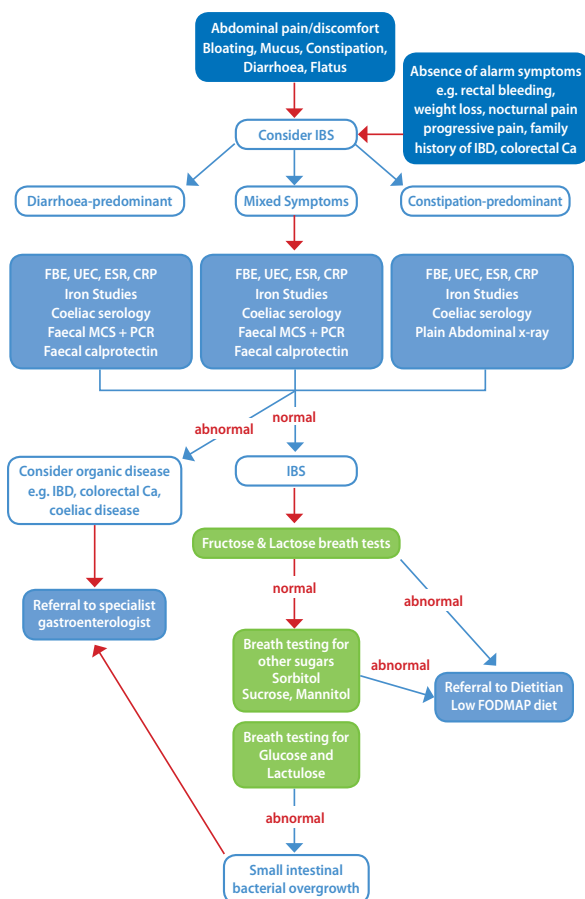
Abdominal pain/discomfort
Bloating, Mucus, Constipation, Diarrhoea, Flatus

Absence of alarm symptoms e.g. rectal bleeding, weight loss, nocturnal pain progressive pain, family history of IBD, colorectal Ca

Consider IBS

Diarrhoea-predominant

Mixed Symptoms

Constipation-predominant

FBE, UEC, ESR, CRP
Iron Studies
Coeliac serology
Faecal MCS + PCR
Faecal calprotectin

FBE, UEC, ESR, CRP
Iron Studies
Coeliac serology
Faecal MCS + PCR
Faecal calprotectin

FBE, UEC, ESR, CRP
Iron Studies
Coeliac serology
Plain Abdominal x-ray

abnormal

normal

Consider organic disease e.g. IBD, colorectal Ca, coeliac disease

IBS

Fructose & Lactose breath tests

Referral to specialist gastroenterologist

normal

abnormal

Breath testing for other sugars Sorbitol Sucrose, Mannitol

abnormal

Referral to Dietitian Low FODMAP diet

Breath testing for Glucose and Lactulose

abnormal

Small intestinal bacterial overgrowth